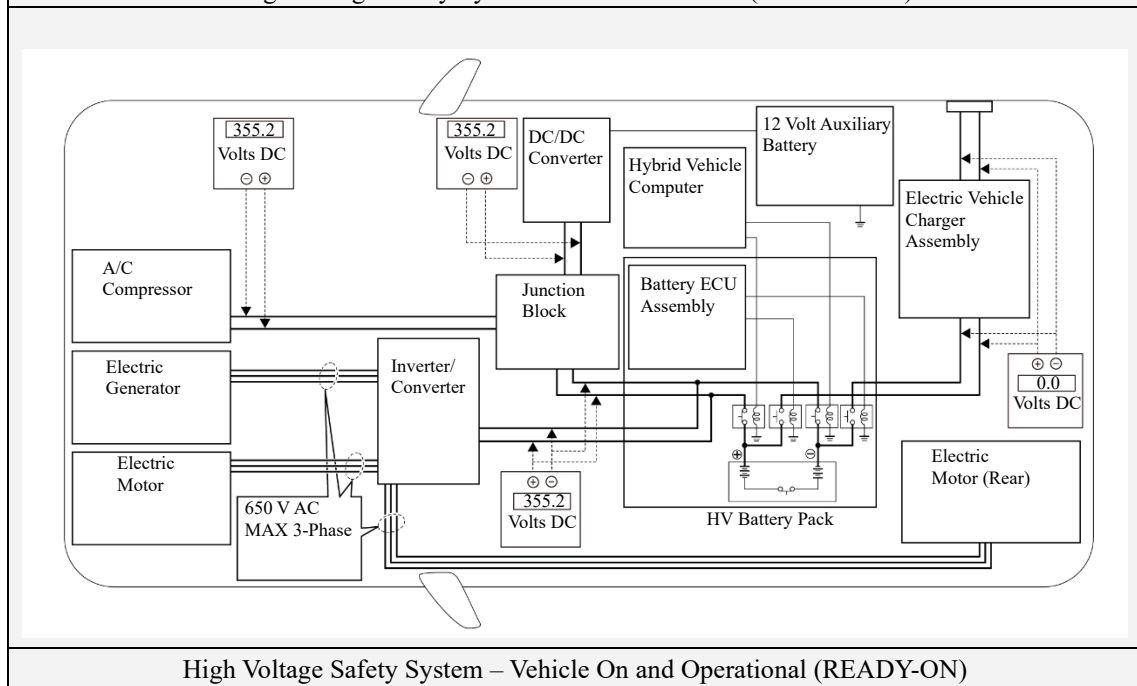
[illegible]

355.2
Volts DC
⊖ ⊕

355.2
Volts DC
⊖ ⊕

DC/DC Converter

12 Volt Auxiliary Battery

Hybrid Vehicle Computer

Electric Vehicle Charger Assembly

A/C Compressor

Junction Block

Battery ECU Assembly

Electric Generator

Inverter/ Converter

⊕ ⊖
0.0
Volts DC

Electric Motor

⊕ ⊖
355.2
Volts DC

650 V AC MAX 3-Phase

HV Battery Pack

Electric Motor (Rear)

High Voltage Safety System – Vehicle On and Operational (READY-ON)